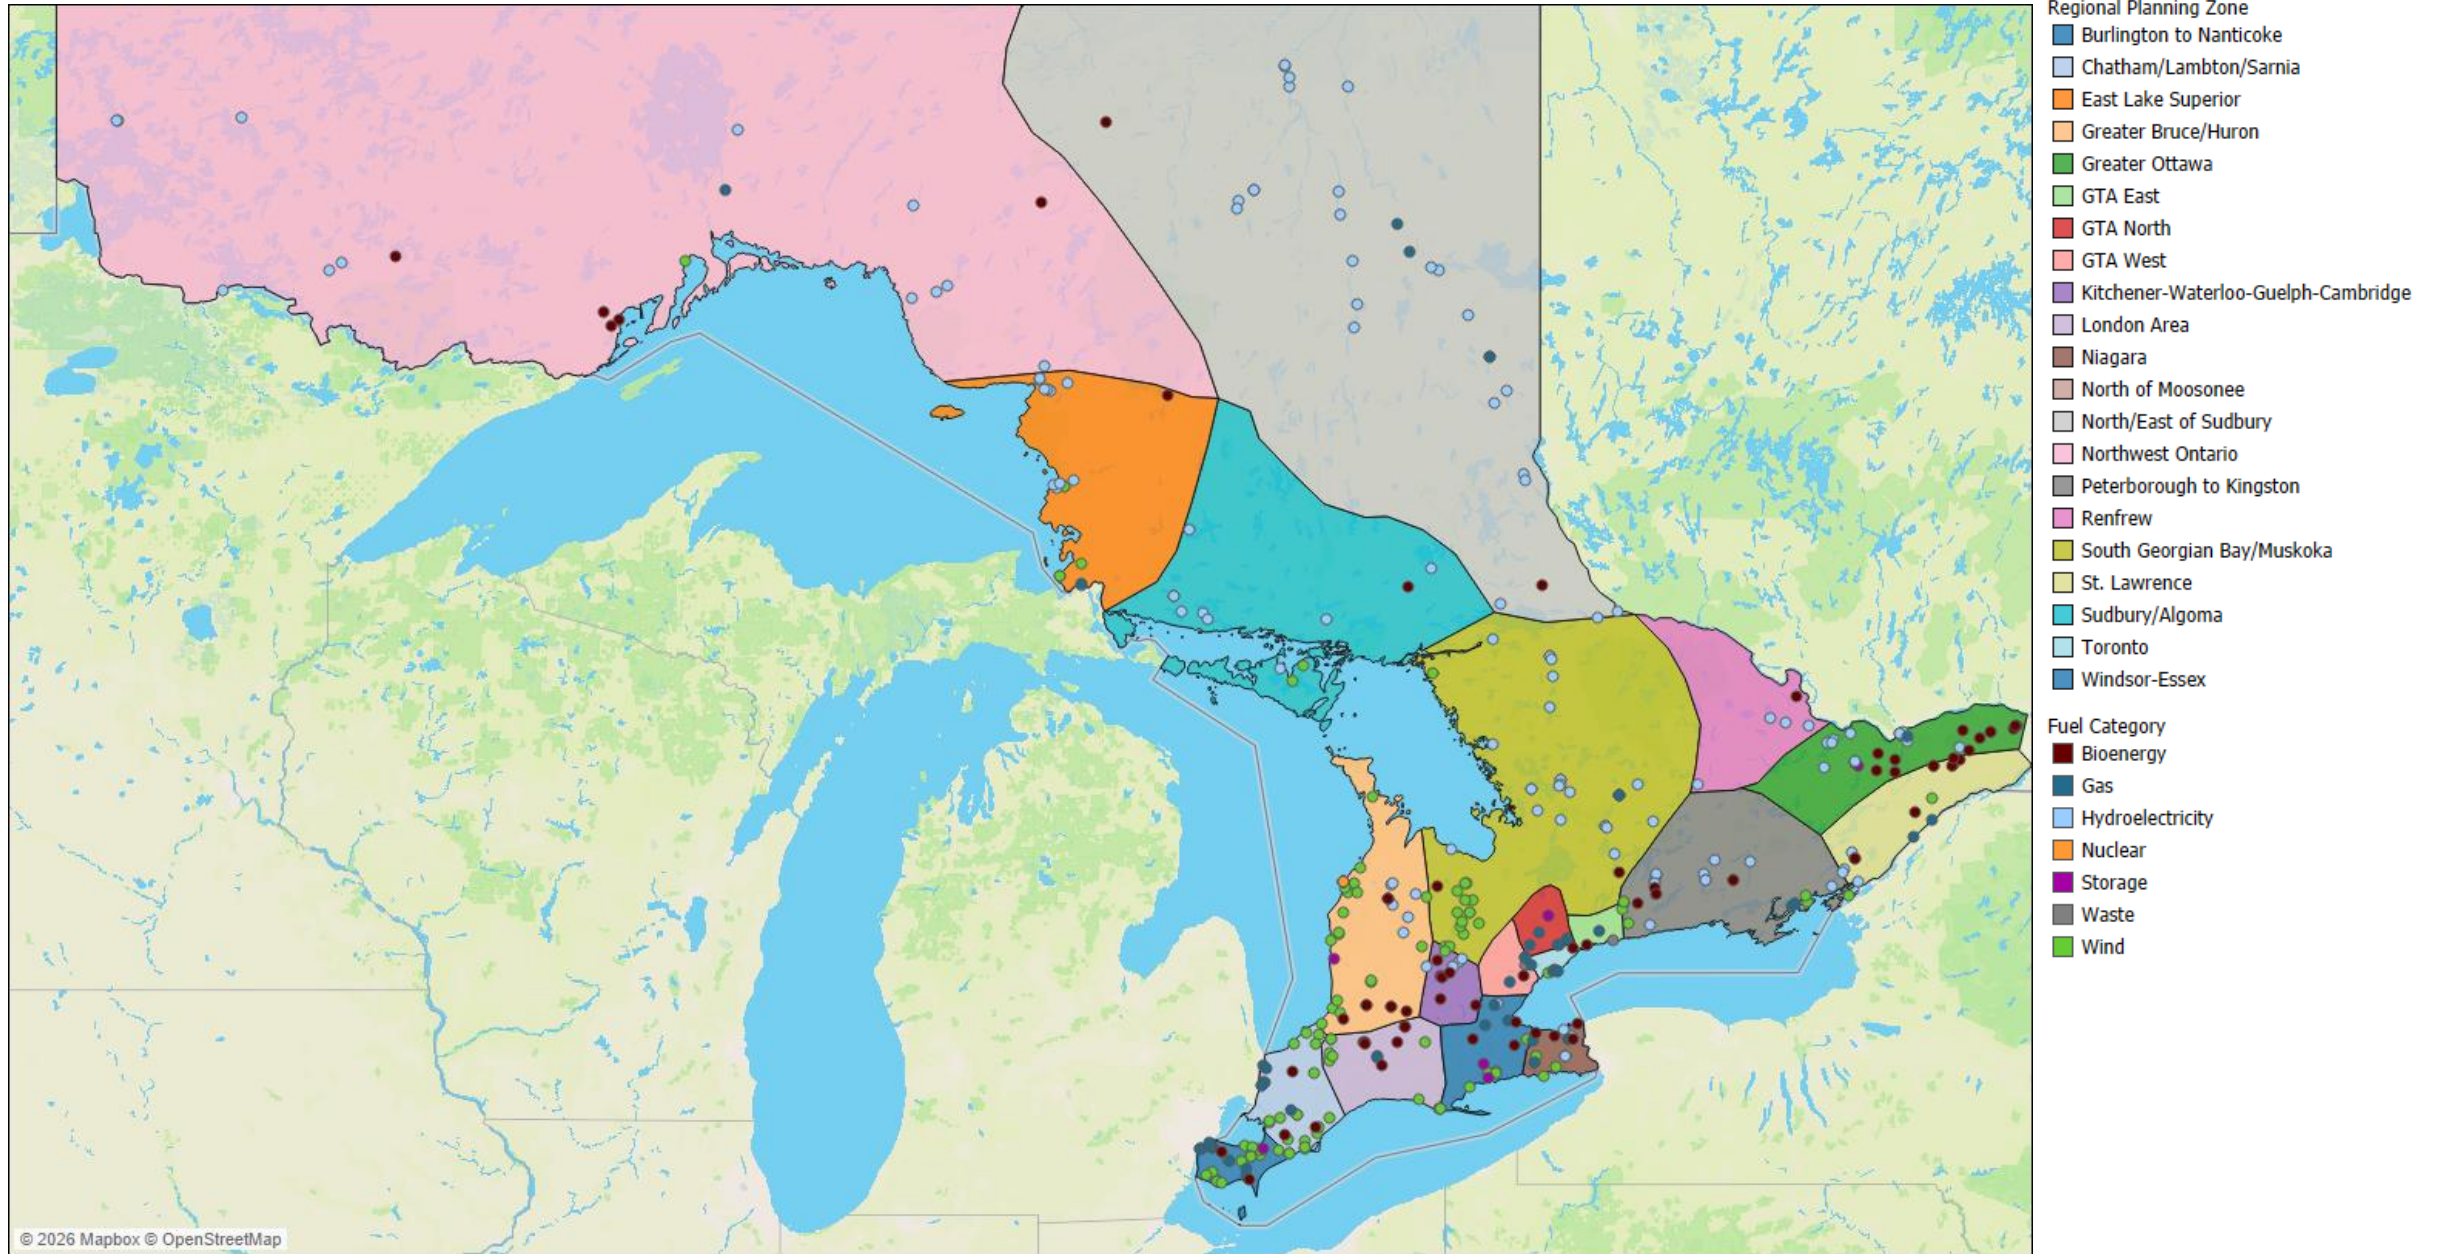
© 2026 Mapbox © OpenStreetMap

Regional Planning Zone
Burlington to Nanticoke
Chatham/Lambton/Sarnia
East Lake Superior
Greater Bruce/Huron
Greater Ottawa
GTA East
GTA North
GTA West
Kitchener-Waterloo-Guelph-Cambridge
London Area
Niagara
North of Moosonee
North/East of Sudbury
Northwest Ontario
Peterborough to Kingston
Renfrew
South Georgian Bay/Muskoka
St. Lawrence
Sudbury/Algoma
Toronto
Windsor-Essex

Fuel Category
Bioenergy
Gas
Hydroelectricity
Nuclear
Storage
Waste
Wind